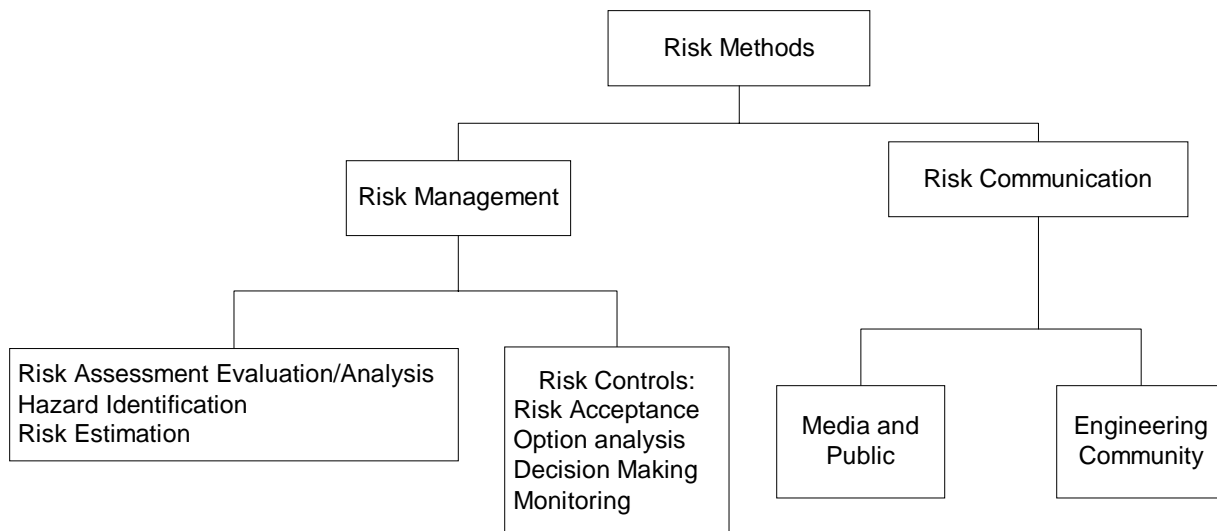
Risk Methods

Risk Management

Risk Communication

Risk Assessment Evaluation/Analysis
Hazard Identification
Risk Estimation

Risk Controls:
Risk Acceptance
Option analysis
Decision Making
Monitoring

Media and Public

Engineering Community